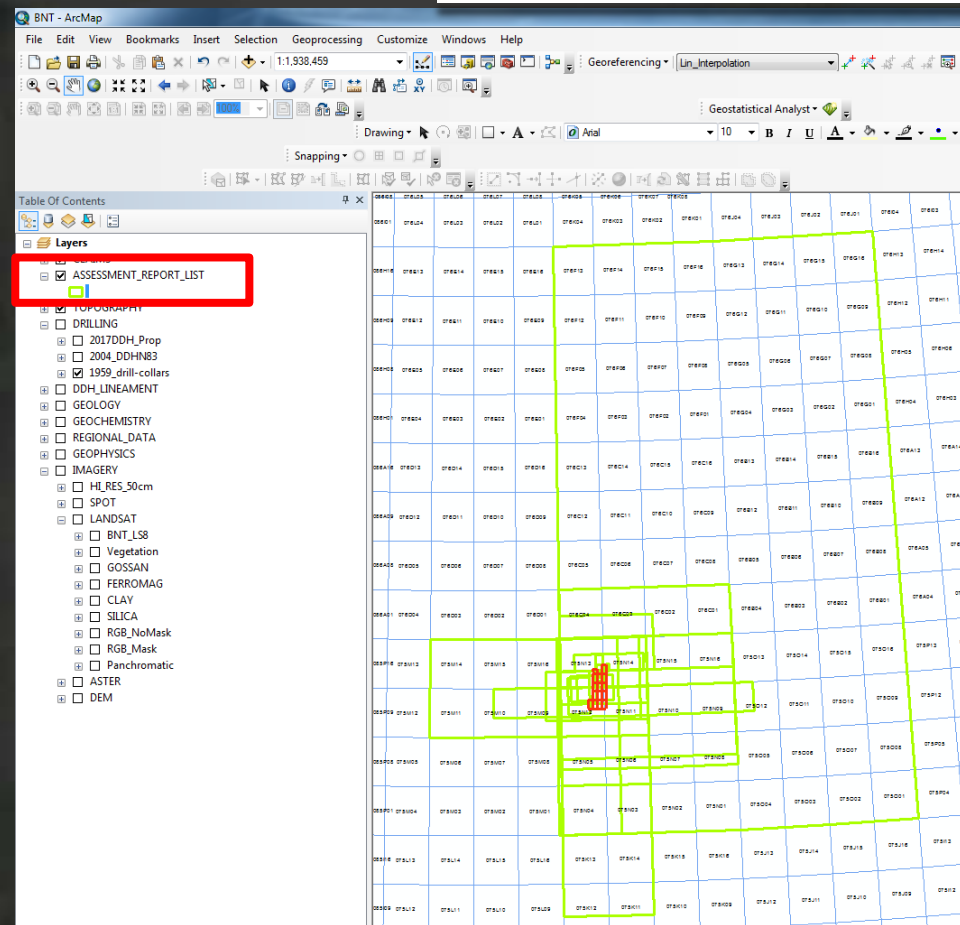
BNT - ArcMap

File Edit View Bookmarks Insert Selection Geoprocessing Customize Windows Help

1:1,938,459

Georeferencing ▾ Lin_Interpolation

Geostatistical Analyst ▾

Drawing ▾ Arial 10 B I U A

Snapping ▾

Table Of Contents

Layers
ASSESSMENT_REPORT_LIST
TOPOGRAPHY
DRILLING
2017DDH_Prop
2004_DDHN83
1959_drill-collars
DDH_LINEAMENT
GEOLOGY
GEOCHEMISTRY
REGIONAL_DATA
GEOPHYSICS
IMAGERY
HI_RES_50cm
SPOT
LANDSAT
BNT_LS8
Vegetation
GOSSAN
FERROMAG
CLAY
SILICA
RGB_NoMask
RGB_Mask
Panchromatic
ASTER
DEM